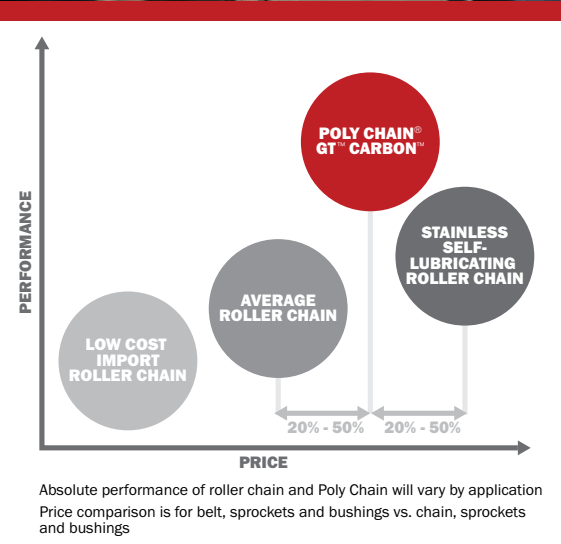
PERFORMANCE

POLY CHAIN® GT™ CARBON™

STAINLESS SELF-LUBRICATING ROLLER CHAIN

AVERAGE ROLLER CHAIN

LOW COST IMPORT ROLLER CHAIN

20% - 50%

20% - 50%

PRICE

Absolute performance of roller chain and Poly Chain will vary by application

Price comparison is for belt, sprockets and bushings vs. chain, sprockets and bushings